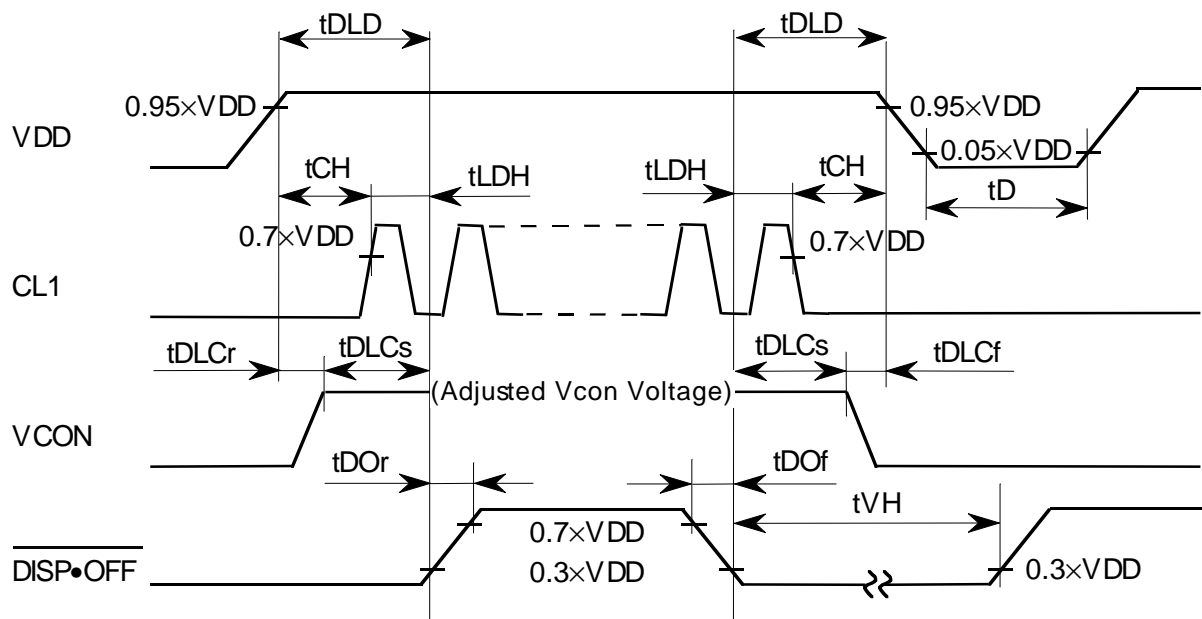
tDLD

tDLD

0.95×VDD

0.95×VDD

VDD

0.05×VDD

tCH

tLDH

tLDH

tCH

tD

0.7×VDD

0.7×VDD

CL1

tDLCr

tDLCs

tDLCs

tDLCf

(Adjusted Vcon Voltage)

VCON

tDOr

tDOf

tVH

0.7×VDD

$\overline{\text{DISP•OFF}}$

0.3×VDD

0.3×VDD